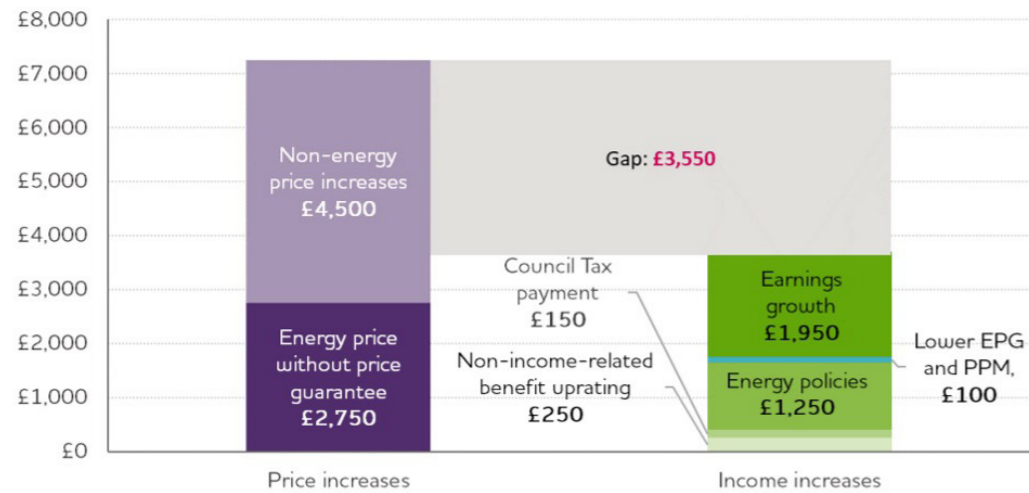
£8,000
£7,000
£6,000
£5,000
£4,000
£3,000
£2,000
£1,000
£0

Non-energy price increases £4,500

Energy price without price guarantee £2,750

Gap: £3,550

Council Tax payment £150

Non-income-related benefit uprating £250

Earnings growth £1,950

Energy policies £1,250

Lower EPG and PPM, £100

Price increases

Income increases